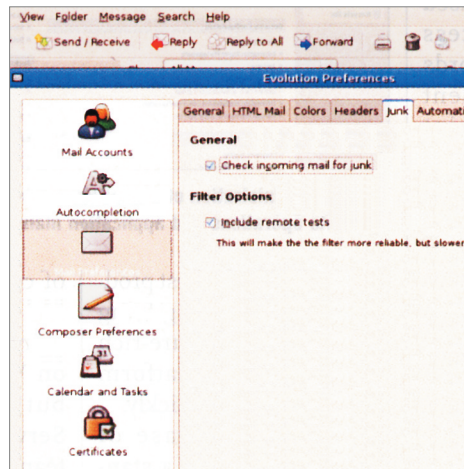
View Folder Message Search Help

Send / Receive Reply Reply to All Forward

Evolution Preferences

Mail Accounts

Autocompletion

Composer Preferences

Calendar and Tasks

Certificates

General HTML Mail Colors Headers Junk Automati

General

Check incoming mail for junk

Filter Options

Include remote tests

This will make the the filter more reliable, but slower